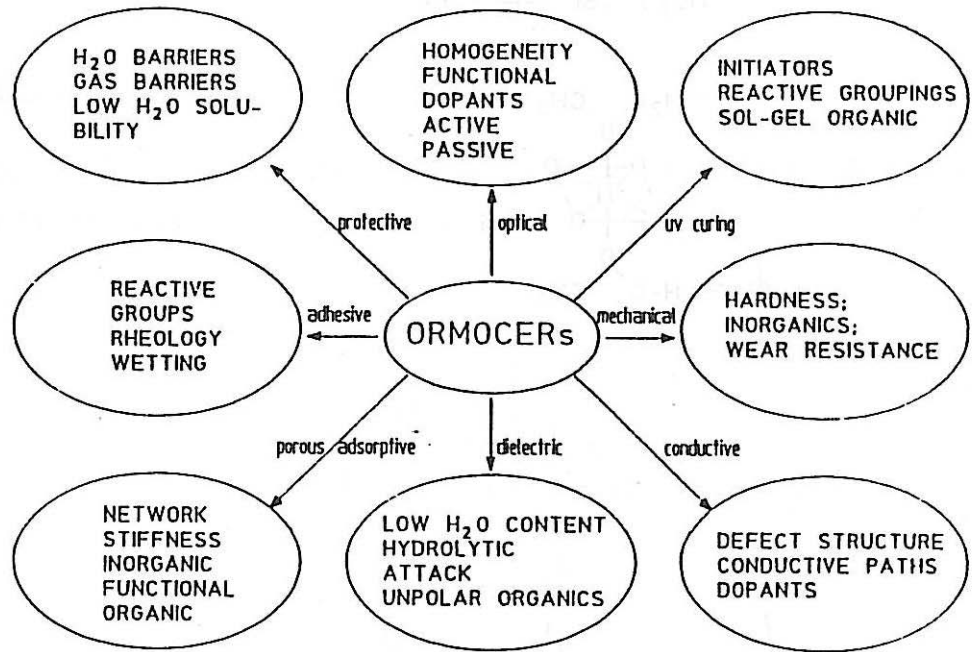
$H_2O$ BARRIERS
GAS BARRIERS
LOW $H_2O$ SOLUBILITY

HOMOGENEITY
FUNCTIONAL
DOPANTS
ACTIVE
PASSIVE

INITIATORS
REACTIVE GROUPINGS
SOL-GEL ORGANIC

protective

optical

uv curing

REACTIVE
GROUPS
RHEOLOGY
WETTING

adhesive

ORMOCERs

mechanical

HARDNESS;
INORGANICS;
WEAR RESISTANCE

porous adsorptive

dielectric

conductive

NETWORK
STIFFNESS
INORGANIC
FUNCTIONAL
ORGANIC

LOW $H_2O$ CONTENT
HYDROLYTIC
ATTACK
UNPOLAR ORGANICS

DEFECT STRUCTURE
CONDUCTIVE PATHS
DOPANTS